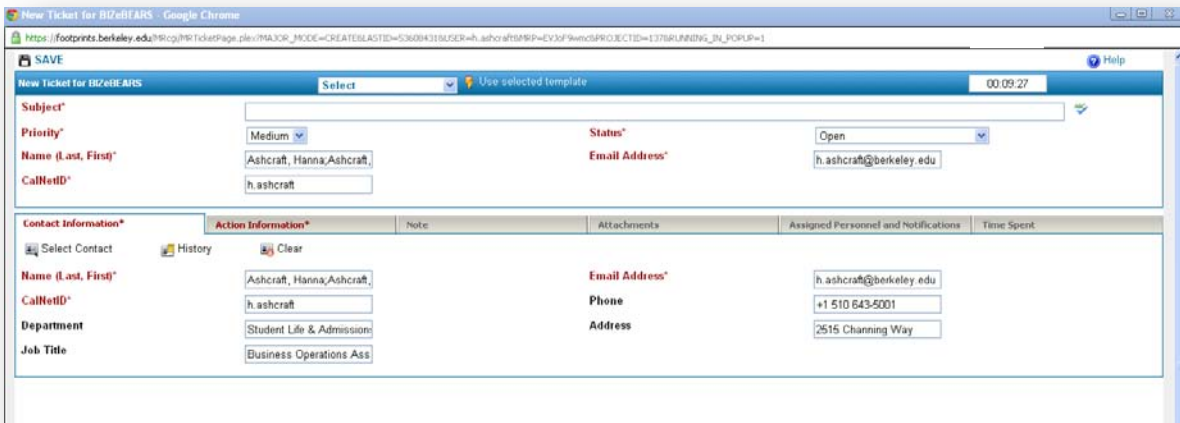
New Ticket for BIZeBEARS - Google Chrome

https://footprints.berkeley.edu/MRcgi/MRTicketPage.pl?MAJOR_MODE=CREATE&LASTID=53608431&USER=h.ashcraft&MRP=EVJoF9wmc&PROJECTID=137&RUNNING_IN_POPUP=1

SAVE

Help

New Ticket for BIZeBEARS

Select

Use selected template

00:09:27

Subject*

Priority*

Medium

Status*

Open

Name (Last, First)*

Ashcraft, Hanna;Ashcraft,

Email Address*

h.ashcraft@berkeley.edu

CalNetID*

h.ashcraft

Contact Information*

Action Information*

Note

Attachments

Assigned Personnel and Notifications

Time Spent

Select Contact

History

Clear

Name (Last, First)*

Ashcraft, Hanna;Ashcraft,

Email Address*

h.ashcraft@berkeley.edu

CalNetID*

h.ashcraft

Phone

+1 510 643-5001

Department

Student Life & Admission

Address

2515 Channing Way

Job Title

Business Operations Ass